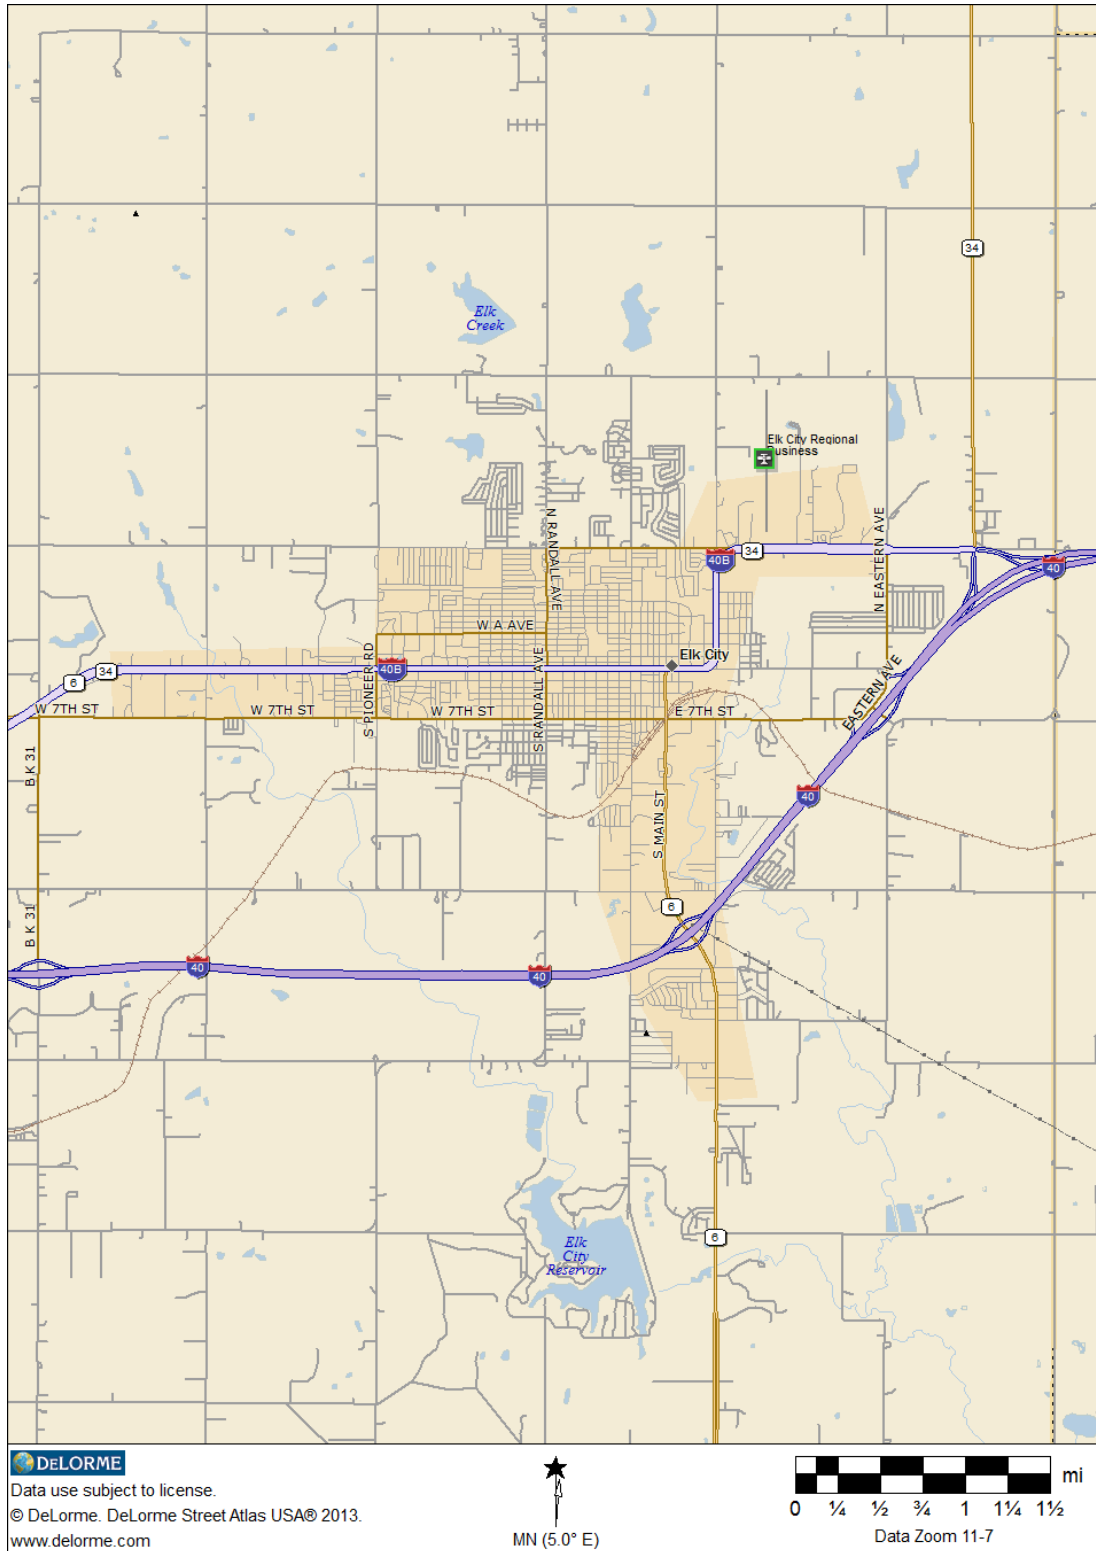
34

Elk Creek

Elk City Regional Business

N RANDALL AVE

40B

34

N EASTERN AVE

40

W A AVE

S PIONEER RD

40B

Elk City

6

34

W 7TH ST

W 7TH ST

W 7TH ST

S RANDALL AVE

E 7TH ST

EASTERN AVE

B K 31

40

S MAIN ST

6

B K 31

40

40

6

Elk City Reservoir

DELORME
Data use subject to license.
© DeLorme. DeLorme Street Atlas USA® 2013.
www.delorme.com

MN (5.0° E)

mi
0 ¼ ½ ¾ 1 1¼ 1½
Data Zoom 11-7